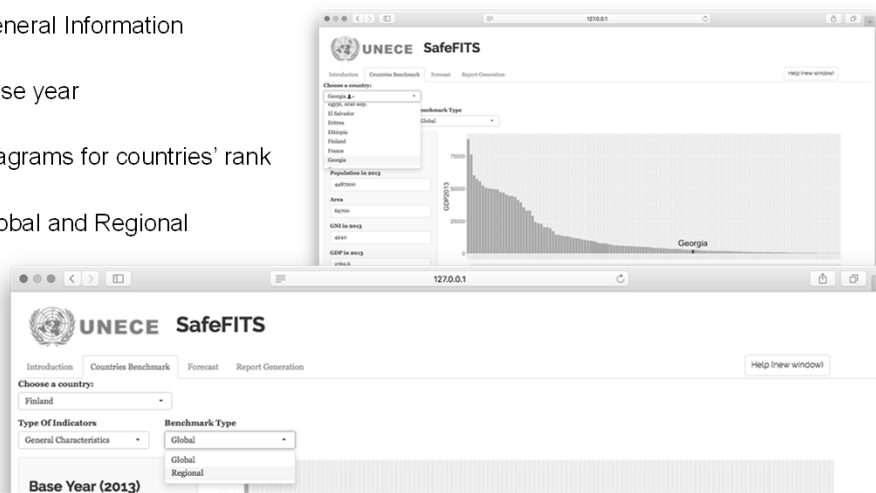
eneral Information

se year

agrams for countries' rank

obal and Regional

127.0.0.1

UNECE SafeFITS

Introduction Countries Benchmark Forecast Report Generation

Help (new window)

Choose a country:

Georgia

Egypt, Arab Rep.
El Salvador
Eritrea
Ethiopia
Finland
France
Georgia

Benchmark Type

Global

Population in 2013

4487000

Area

69700

GNI in 2013

4020

GDP in 2013

2760.6

75000

50000

25000

GDP2013

Georgia

127.0.0.1

UNECE SafeFITS

Introduction Countries Benchmark Forecast Report Generation

Help (new window)

Choose a country:

Finland

Type Of Indicators

General Characteristics

Benchmark Type

Global

Global
Regional

Base Year (2013)